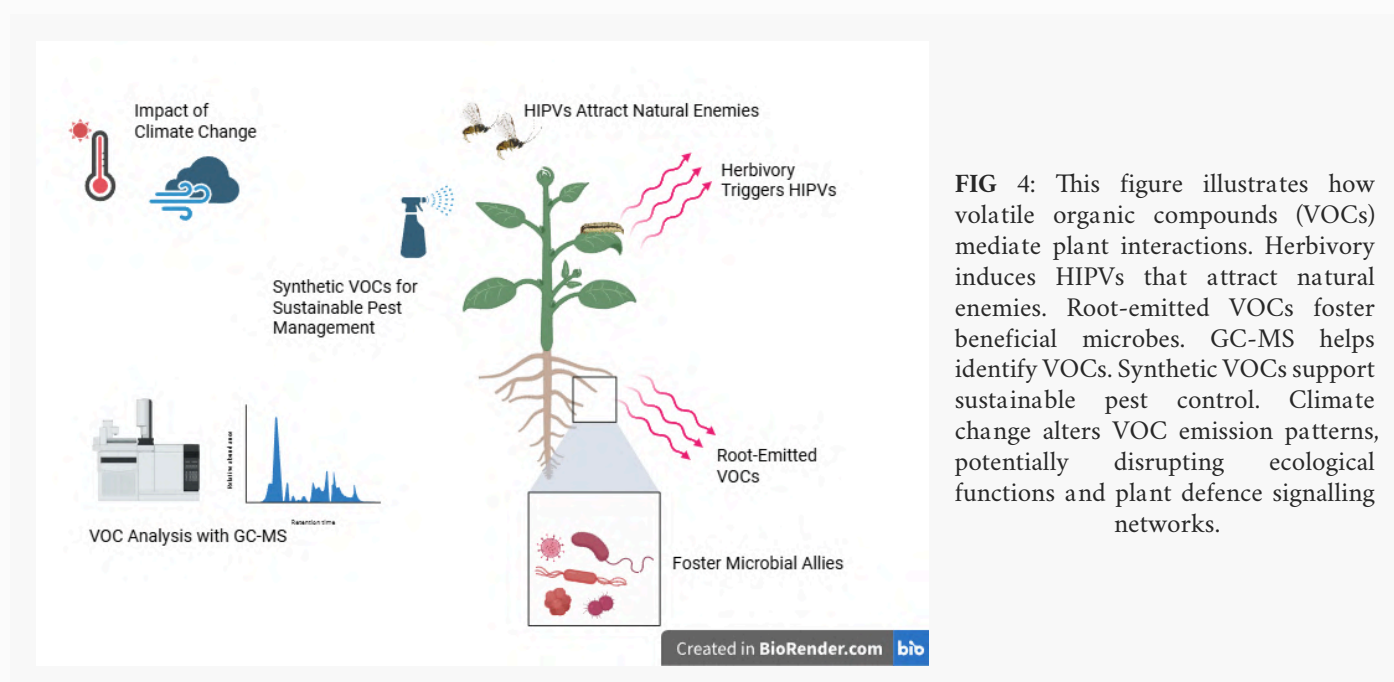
Impact of Climate Change

HIPVs Attract Natural Enemies

Herbivory Triggers HIPVs

Synthetic VOCs for Sustainable Pest Management

Relative abundance

Retention time

VOC Analysis with GC-MS

Root-Emitted VOCs

Foster Microbial Allies

Created in BioRender.com bio

**FIG** 4: This figure illustrates how volatile organic compounds (VOCs) mediate plant interactions. Herbivory induces HIPVs that attract natural enemies. Root-emitted VOCs foster beneficial microbes. GC-MS helps identify VOCs. Synthetic VOCs support sustainable pest control. Climate change alters VOC emission patterns, potentially disrupting ecological functions and plant defence signalling networks.